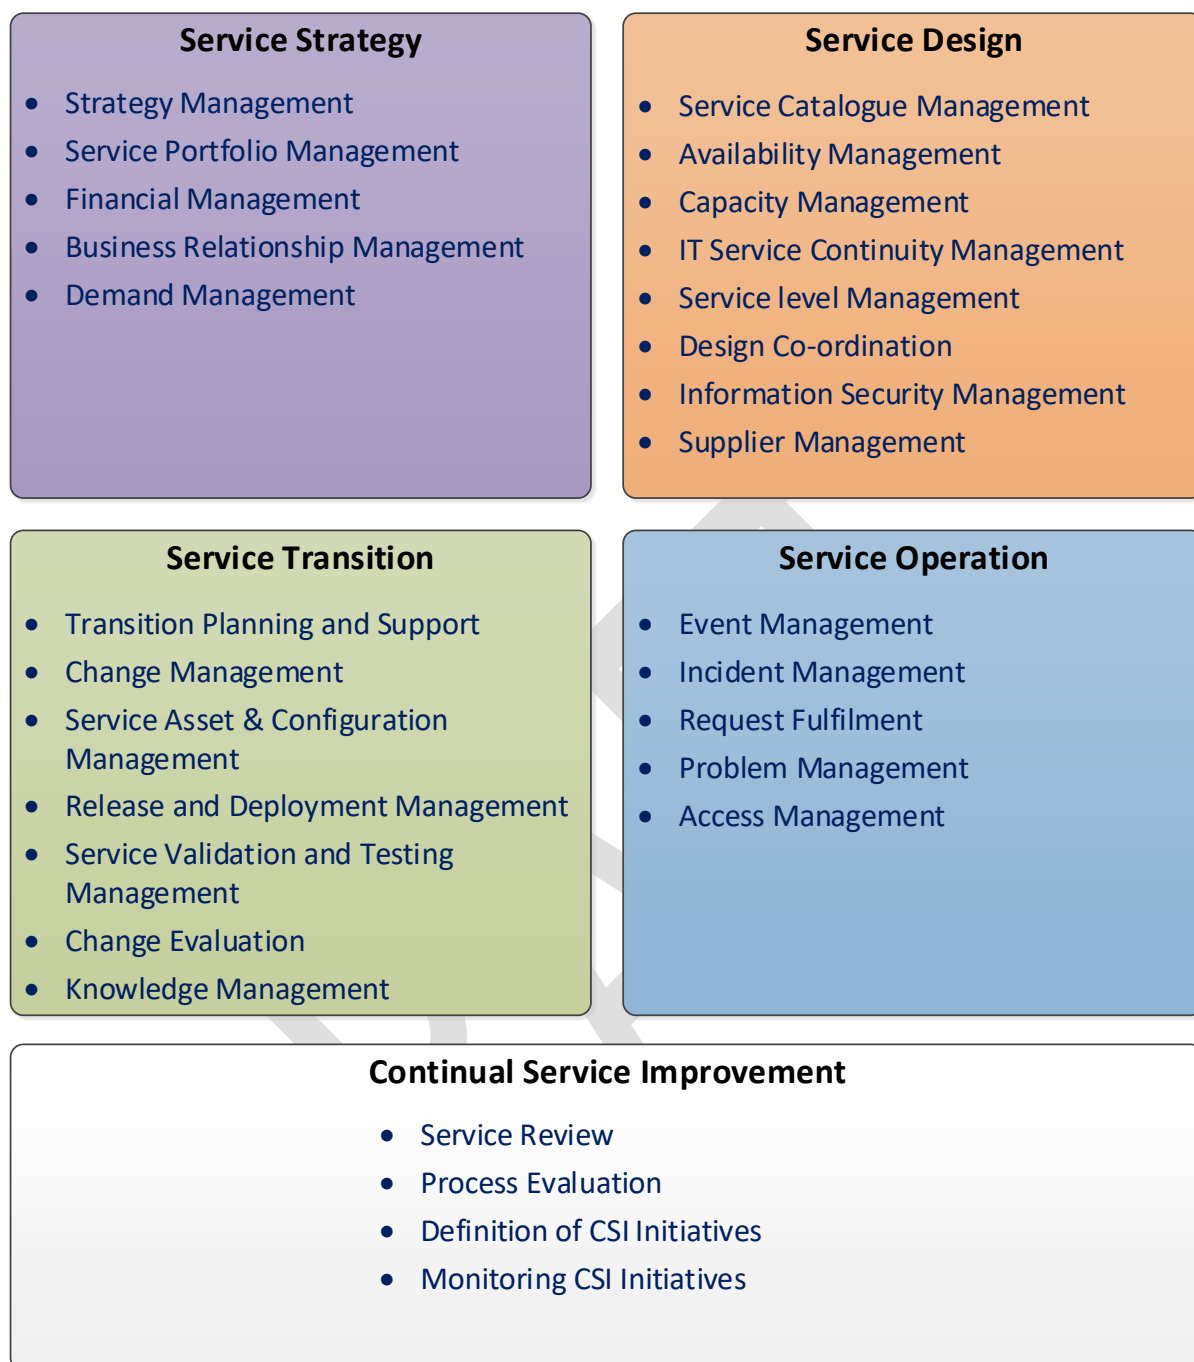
Service Strategy

- Strategy Management
- Service Portfolio Management
- Financial Management
- Business Relationship Management
- Demand Management

Service Design

- Service Catalogue Management
- Availability Management
- Capacity Management
- IT Service Continuity Management
- Service level Management
- Design Co-ordination
- Information Security Management
- Supplier Management

Service Transition

- Transition Planning and Support
- Change Management
- Service Asset & Configuration Management
- Release and Deployment Management
- Service Validation and Testing Management
- Change Evaluation
- Knowledge Management

Service Operation

- Event Management
- Incident Management
- Request Fulfilment
- Problem Management
- Access Management

Continual Service Improvement

- Service Review
- Process Evaluation
- Definition of CSI Initiatives
- Monitoring CSI Initiatives